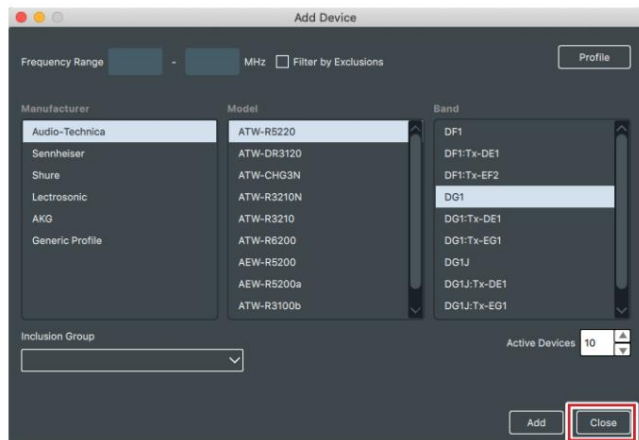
Add Device

Frequency Range - MHz Filter by Exclusions

Profile

Manufacturer
Audio-Technica
Sennheiser
Shure
Lectrosonic
AKG
Generic Profile

Model
ATW-R5220
ATW-DR3120
ATW-CHG3N
ATW-R3210N
ATW-R3210
ATW-R6200
AEW-R5200
AEW-R5200a
ATW-R3100b

Band
DF1
DF1:Tx-DE1
DF1:Tx-EF2
DG1
DG1:Tx-DE1
DG1:Tx-EG1
DG1J
DG1J:Tx-DE1
DG1J:Tx-EG1

Inclusion Group

Active Devices 10

Add
Close